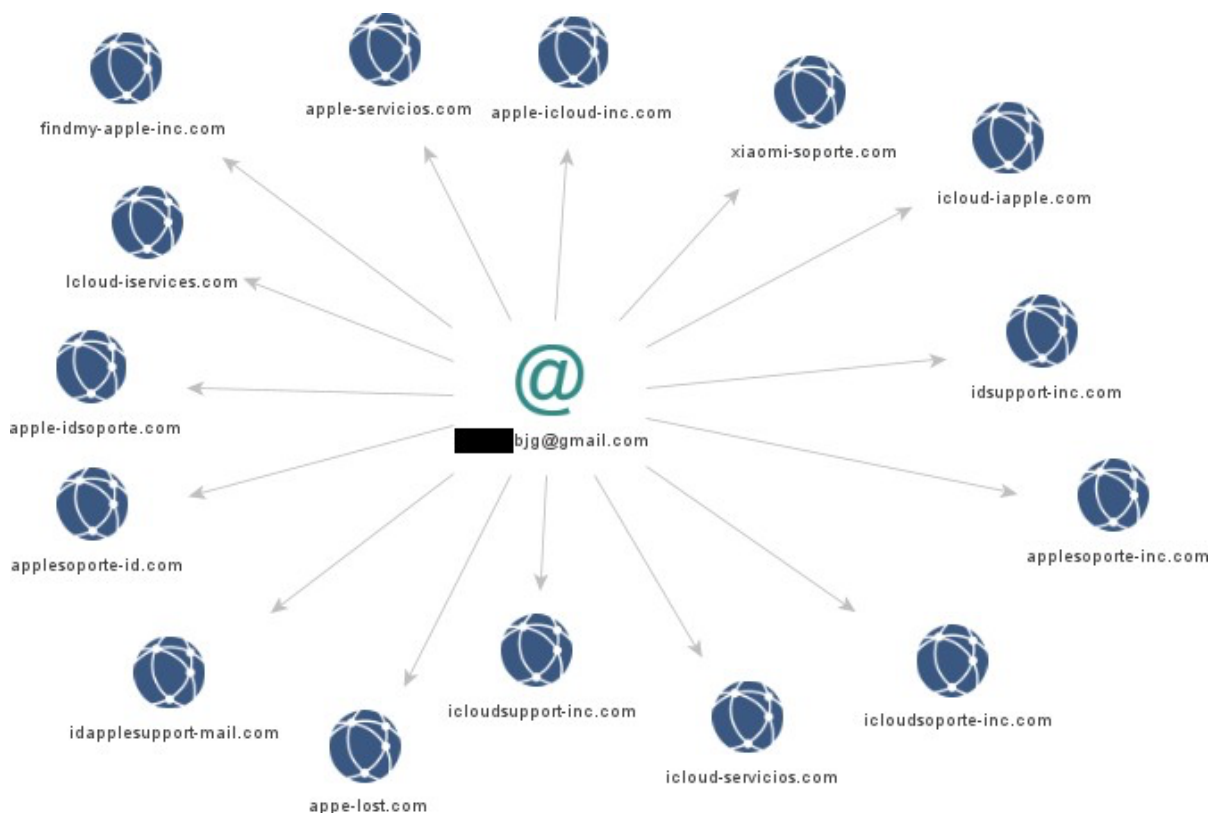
findmy-apple-inc.com

apple-servicios.com

apple-icloud-inc.com

xiaomi-soporte.com

icloud-iapple.com

Icloud-iservices.com

idsupport-inc.com

apple-idsoporte.com

@

bjg@gmail.com

applesoporte-id.com

applesoporte-inc.com

idapplesupport-mail.com

icloudsupport-inc.com

icloudsoporte-inc.com

icloud-servicios.com

appe-lost.com